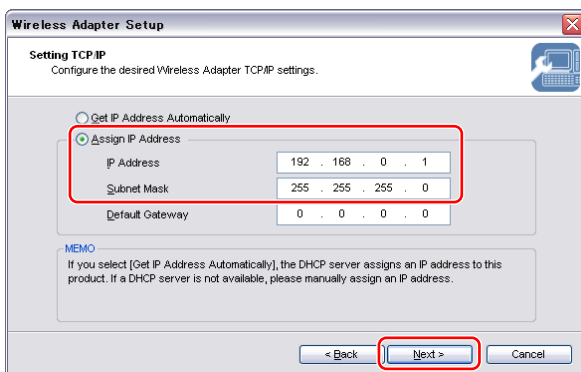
Wireless Adapter Setup

Setting TCP/IP
Configure the desired Wireless Adapter TCP/IP settings.

Get IP Address Automatically
Assign IP Address

IP Address 192 . 168 . 0 . 1
Subnet Mask 255 . 255 . 255 . 0
Default Gateway 0 . 0 . 0 . 0

MEMO
If you select [Get IP Address Automatically], the DHCP server assigns an IP address to this product. If a DHCP server is not available, please manually assign an IP address.

< Back
Next >
Cancel